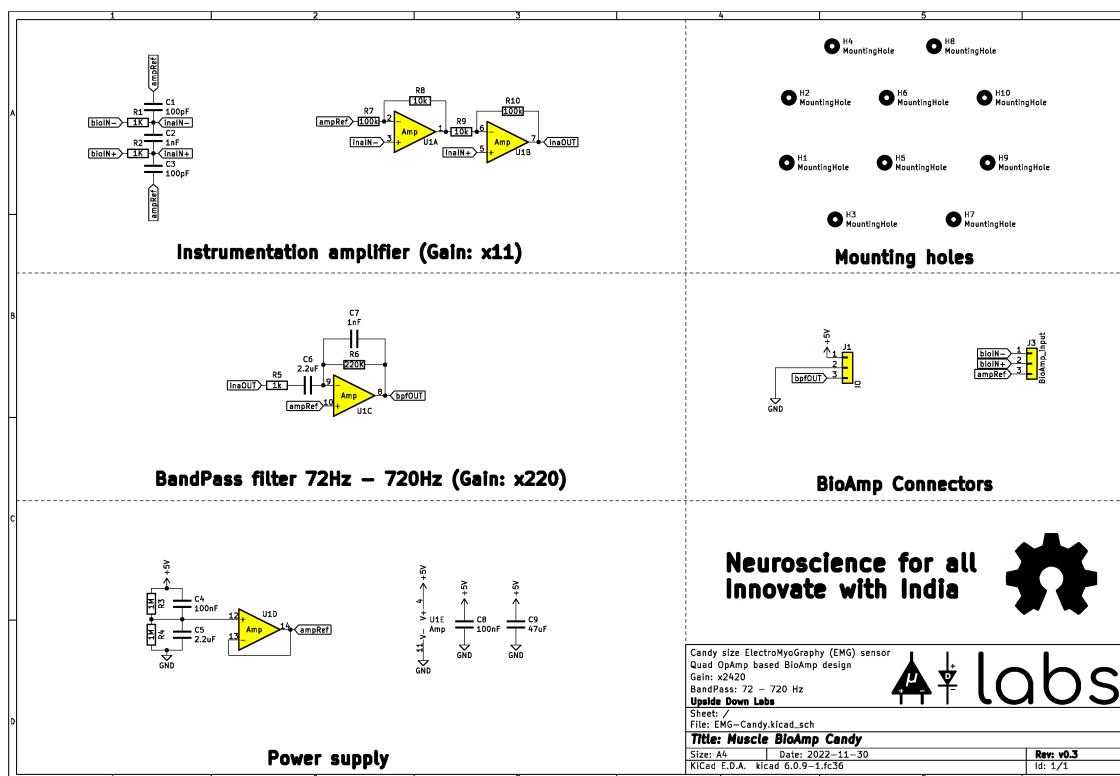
1 2 3 4 5

A

B

C

D

ampRef
C1
100pF
R1
bioIN−
1K
inaIN−
C2
1nF
R2
bioIN+
1K
inaIN+
C3
100pF
ampRef

R8
10k
R7
ampRef
100k
2
1
Amp
U1A
inaIN−
3
R10
100k
R9
10k
6
Amp
7
inaOUT
inaIN+
5
U1B

Instrumentation amplifier (Gain: x11)

H4
MountingHole
H8
MountingHole
H2
MountingHole
H6
MountingHole
H10
MountingHole
H1
MountingHole
H5
MountingHole
H9
MountingHole
H3
MountingHole
H7
MountingHole

Mounting holes

C7
1nF
R6
220K
C6
2.2uF
R5
inaOUT
1k
9
Amp
8
bpfOUT
ampRef
10
U1C

BandPass filter 72Hz − 720Hz (Gain: x220)

+5V
J1
1
2
3
bpfOUT
IO
GND

J3
bioIN−
1
bioIN+
2
ampRef
3
BioAmp_Input

BioAmp Connectors

+5V
R3
1M
C4
100nF
R4
1M
C5
2.2uF
12
U1D
Amp
14
ampRef
13
GND

+5V
4
V+
U1E
Amp
V−
11
GND

+5V
C8
100nF
GND

+5V
C9
47uF
GND

Power supply

Neuroscience for all
Innovate with India

Candy size ElectroMyoGraphy (EMG) sensor
Quad OpAmp based BioAmp design
Gain: x2420
BandPass: 72 − 720 Hz
Upside Down Labs
labs
Sheet: /
File: EMG−Candy.kicad_sch
Title: Muscle BioAmp Candy
Size: A4 | Date: 2022−11−30 | Rev: v0.3
KiCad E.D.A. kicad 6.0.9−1.fc36 | Id: 1/1